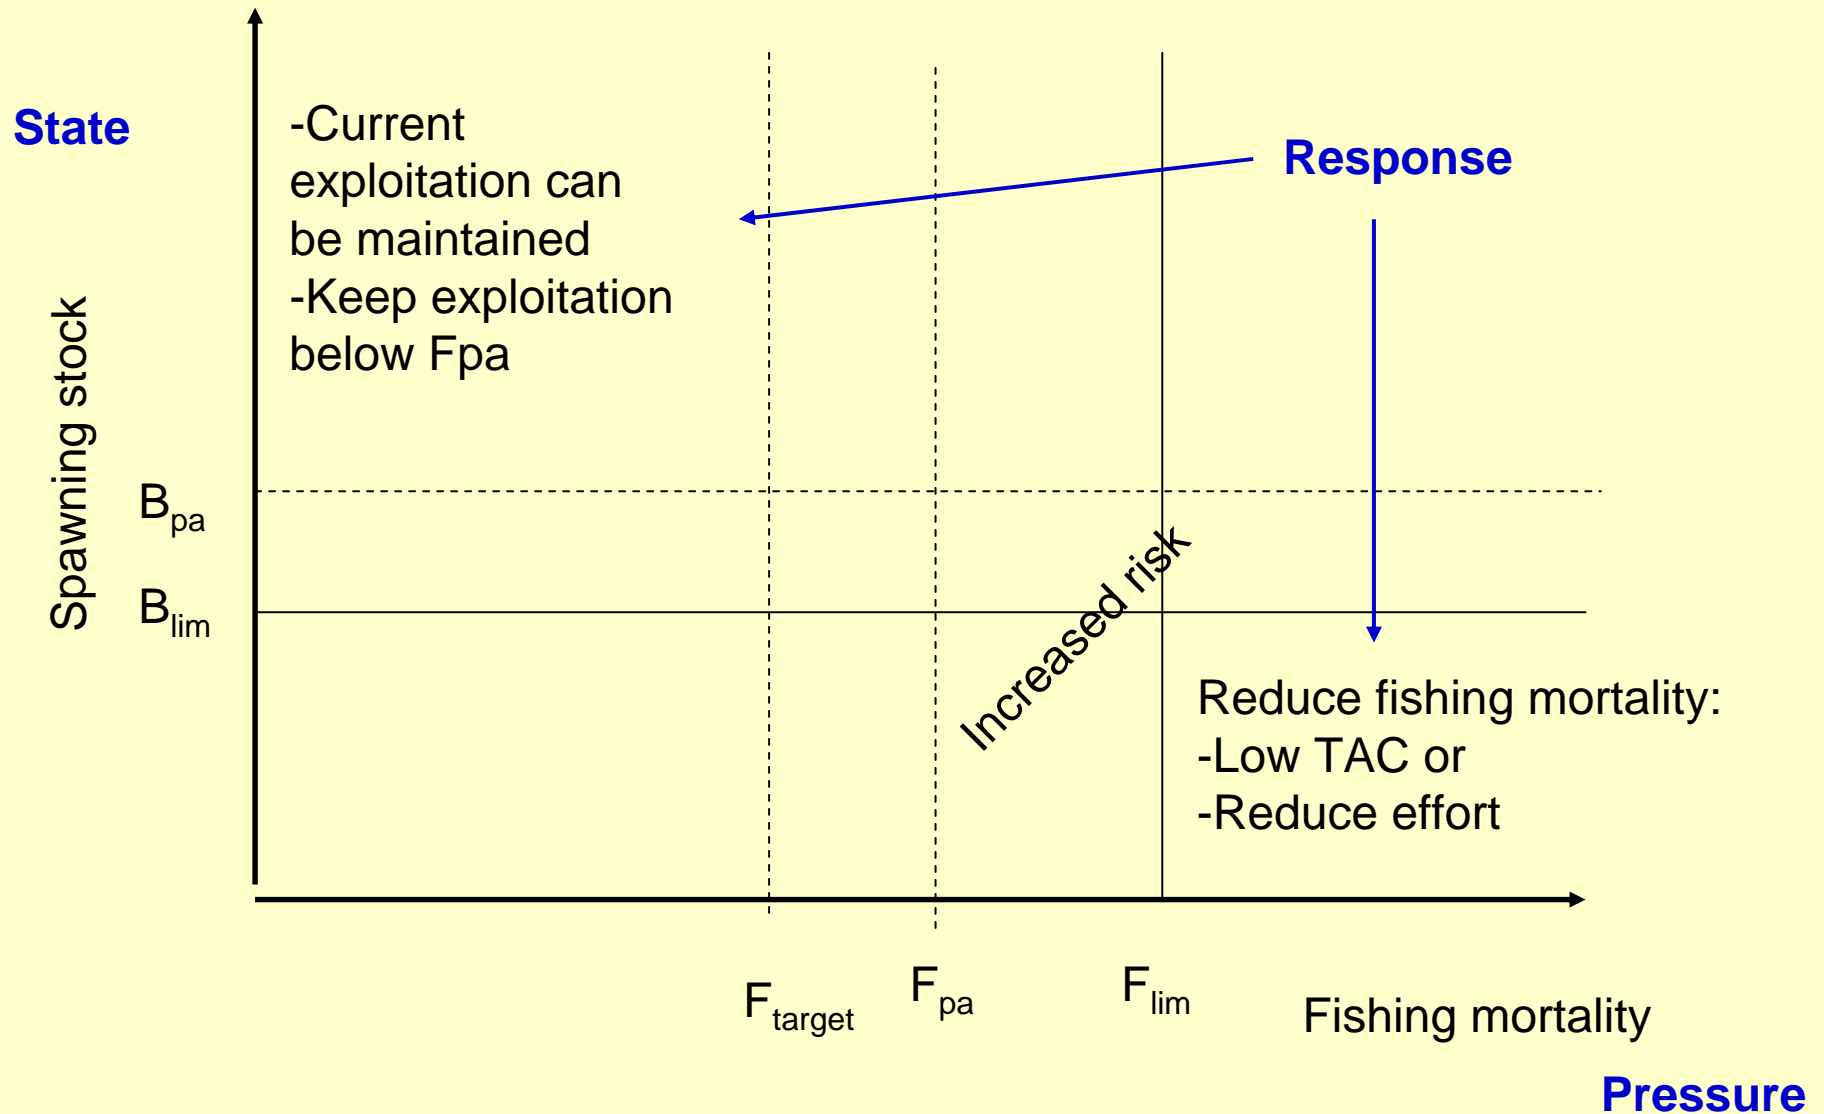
State

Spawning stock

-Current exploitation can be maintained
-Keep exploitation below Fpa

Response

$B_{pa}$

$B_{lim}$

Increased risk

Reduce fishing mortality:
-Low TAC or
-Reduce effort

$F_{target}$ $F_{pa}$ $F_{lim}$ Fishing mortality

Pressure